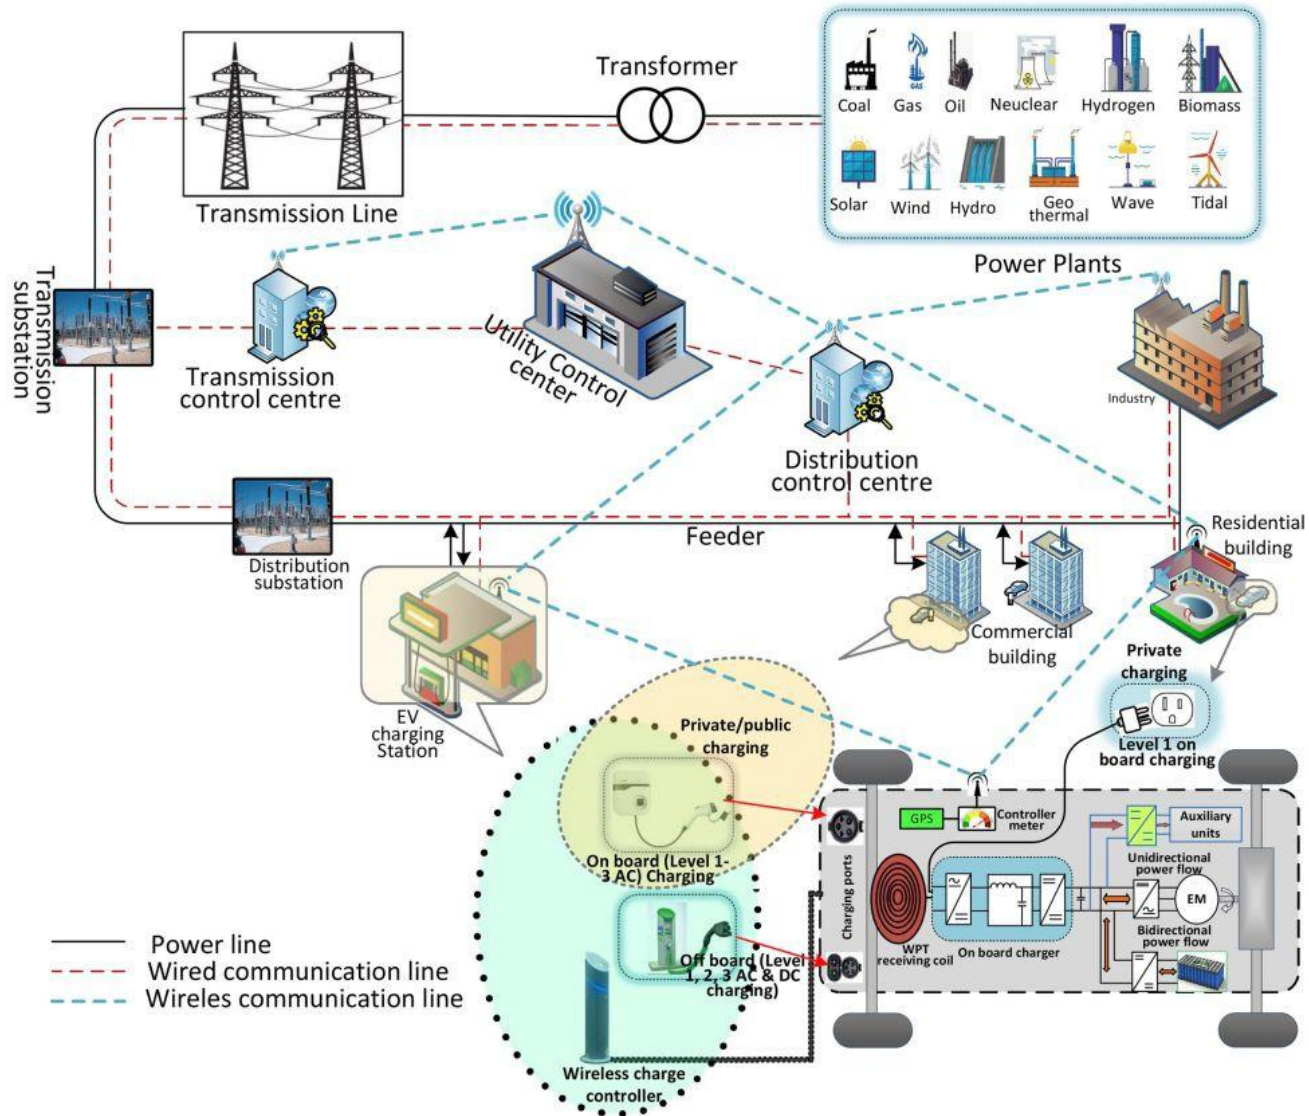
Transformer

Coal Gas Oil Neuclear Hydrogen Biomass

GAS

Solar Wind Hydro Geo thermal Wave Tidal

Power Plants

Transmission Line

Transmission substation

Transmission control centre

Utility Control center

Distribution control centre

Industry

Distribution substation

Feeder

Residential building

Commercial building

EV charging Station

Private charging

Level 1 on board charging

Private/public charging

On board (Level 1-3 AC) Charging

Off board (Level 1, 2, 3 AC & DC charging)

Wireless charge controller

GPS

Controller meter

Charging ports

Auxiliary units

Unidirectional power flow

EM

Bidirectional power flow

WPT receiving coil

On board charger

Power line
Wired communication line
Wireles communication line